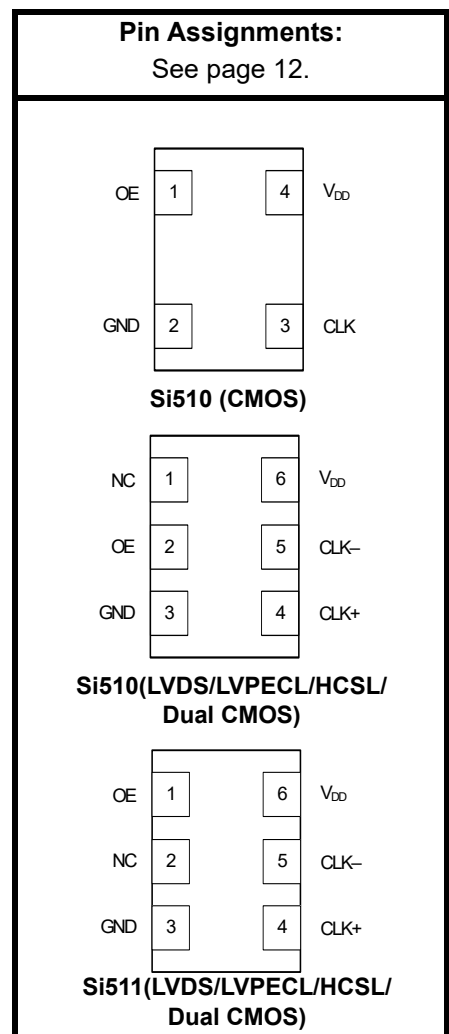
**Pin Assignments:**
See page 12.

OE 1 4 $V_{DD}$

GND 2 3 CLK

**Si510 (CMOS)**

NC 1 6 $V_{DD}$

OE 2 5 CLK–

GND 3 4 CLK+

**Si510(LVDS/LVPECL/HCSL/ Dual CMOS)**

OE 1 6 $V_{DD}$

NC 2 5 CLK–

GND 3 4 CLK+

**Si511(LVDS/LVPECL/HCSL/ Dual CMOS)**